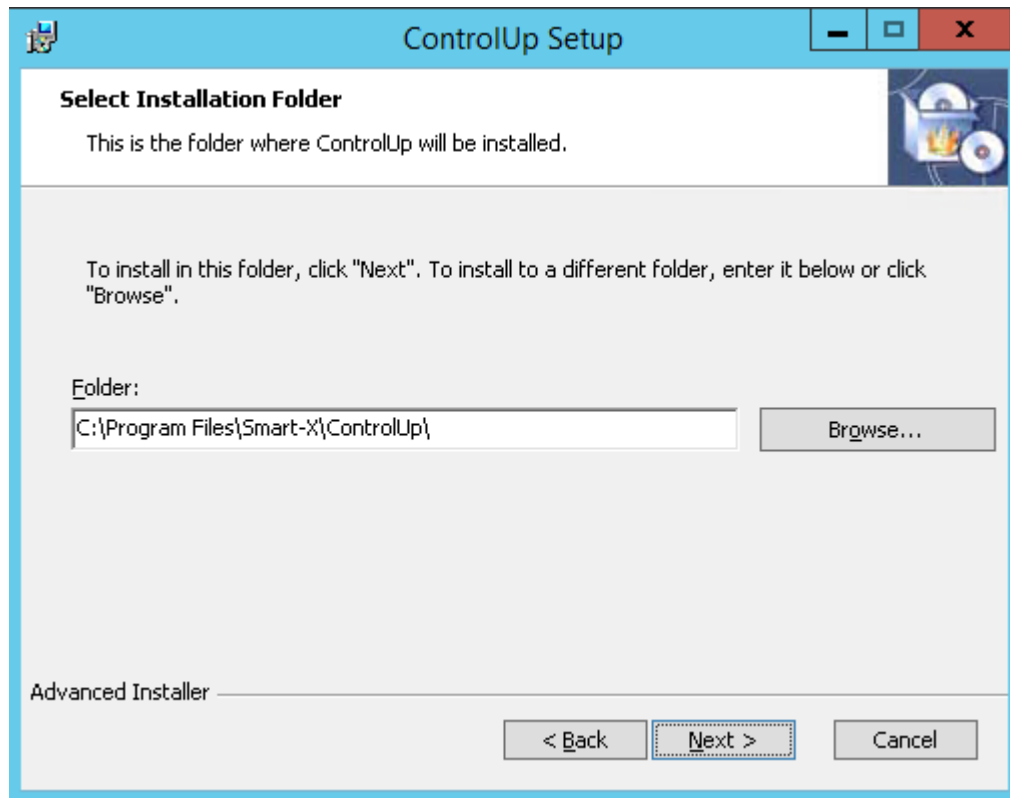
ControlUp Setup

Select Installation Folder

This is the folder where ControlUp will be installed.

To install in this folder, click "Next". To install to a different folder, enter it below or click "Browse".

Folder:

C:\Program Files\Smart-X\ControlUp\

Browse...

Advanced Installer

< Back

Next >

Cancel